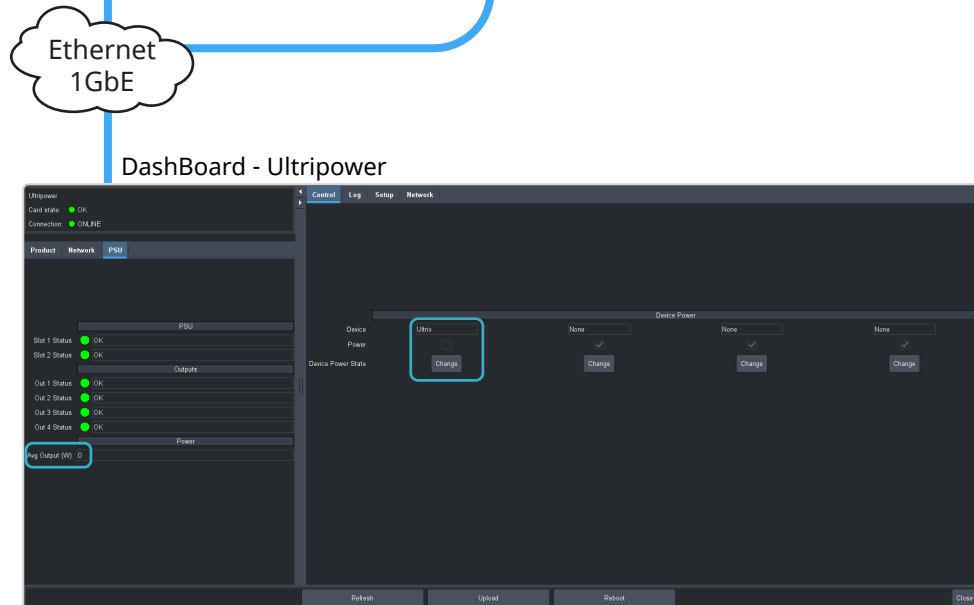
Ethernet 1GbE

DashBoard - Ultripower

Ultripower
Card state: OK
Connection: ONLINE

Product | Network | PSU

PSU
Slot 1 Status OK
Slot 2 Status OK
Outputs
Out 1 Status OK
Out 2 Status OK
Out 3 Status OK
Out 4 Status OK
Power
Avg Output (W) 0

Control | Log | Setup | Network

Device Power

| | | | | |
|---|---|---|---|---|
| Device | Ultrix | None | None | None |
| Power | | | | |
| Device Power State | Change | Change | Change | Change |

Refresh | Upload | Reboot | Close